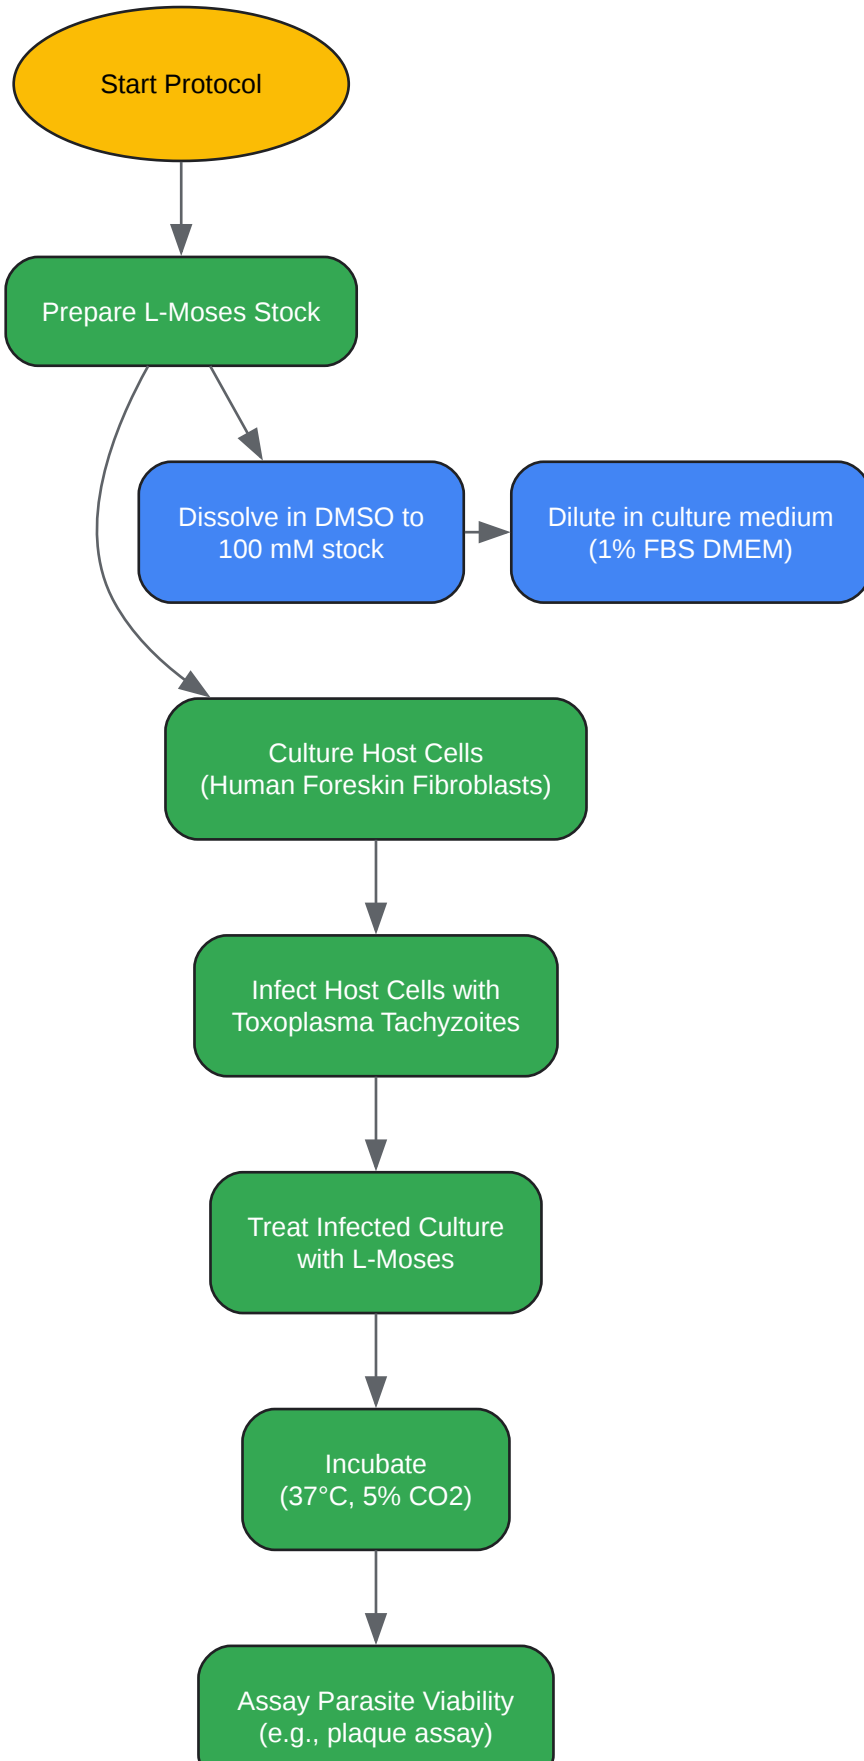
Start Protocol

Prepare L-Moses Stock

Dissolve in DMSO to 100 mM stock

Dilute in culture medium (1% FBS DMEM)

Culture Host Cells (Human Foreskin Fibroblasts)

Infect Host Cells with Toxoplasma Tachyzoites

Treat Infected Culture with L-Moses

Incubate (37°C, 5% CO2)

Assay Parasite Viability (e.g., plaque assay)